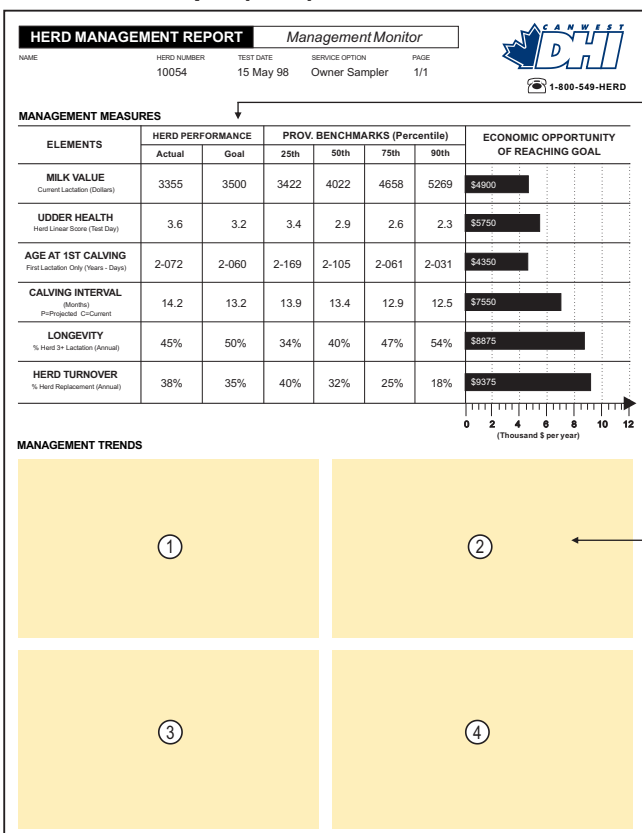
HERD MANAGEMENT REPORT Management Monitor

NAME | HERD NUMBER 10054 | TEST DATE 15 May 98 | SERVICE OPTION Owner Sampler | PAGE 1/1

CANWEST DHI

1-800-549-HERD

MANAGEMENT MEASURES

| ELEMENTS | HERD PERFORMANCE Actual | HERD PERFORMANCE Goal | PROV. BENCHMARKS (Percentile) 25th | 50th | 75th | 90th | ECONOMIC OPPORTUNITY OF REACHING GOAL |
|---|---|---|---|---|---|---|---|
| MILK VALUE Current Lactation (Dollars) | 3355 | 3500 | 3422 | 4022 | 4658 | 5269 | \$4900 |
| UDDER HEALTH Herd Linear Score (Test Day) | 3.6 | 3.2 | 3.4 | 2.9 | 2.6 | 2.3 | \$5750 |
| AGE AT 1ST CALVING First Lactation Only (Years - Days) | 2-072 | 2-060 | 2-169 | 2-105 | 2-061 | 2-031 | \$4350 |
| CALVING INTERVAL (Months) P=Projected C=Current | 14.2 | 13.2 | 13.9 | 13.4 | 12.9 | 12.5 | \$7550 |
| LONGEVITY % Herd 3+ Lactation (Annual) | 45% | 50% | 34% | 40% | 47% | 54% | \$8875 |
| HERD TURNOVER % Herd Replacement (Annual) | 38% | 35% | 40% | 32% | 25% | 18% | \$9375 |

0 2 4 6 8 10 12
(Thousand \$ per year)

MANAGEMENT TRENDS

1

2

3

4